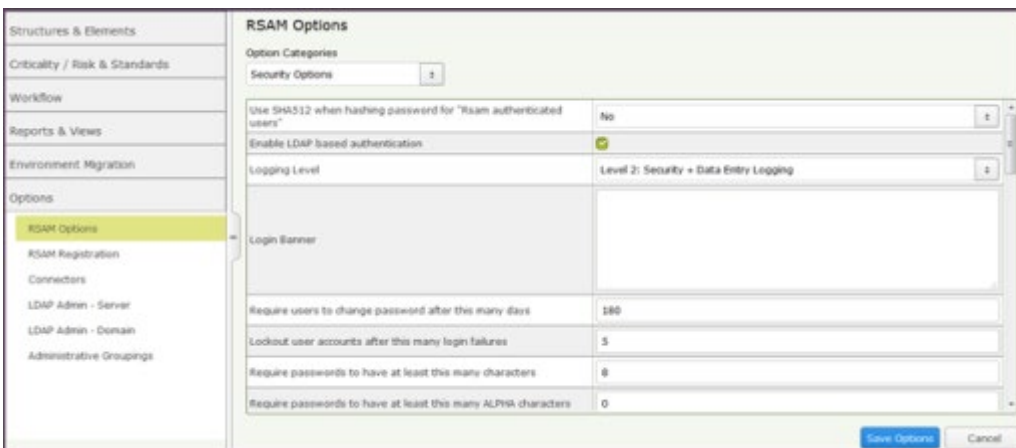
Structures & Elements

Criticality / Risk & Standards

Workflow

Reports & Views

Environment Migration

Options

RSAM Options

RSAM Registration

Connectors

LDAP Admin - Server

LDAP Admin - Domain

Administrative Groupings

RSAM Options

Option Categories

Security Options

| | |
|---|---|
| Use SHA512 when hashing password for "Rsam authenticated users" | No |
| Enable LDAP based authentication | |
| Logging Level | Level 2: Security + Data Entry Logging |
| Login Banner | |
| Require users to change password after this many days | 180 |
| Lockout user accounts after this many login failures | 5 |
| Require passwords to have at least this many characters | 8 |
| Require passwords to have at least this many ALPHA characters | 0 |

Save Options

Cancel